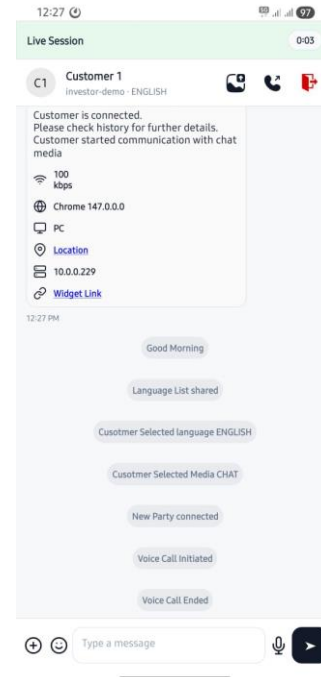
12:27

97

Live Session

0:03

C1

Customer 1

investor-demo · ENGLISH

Customer is connected.
Please check history for further details.
Customer started communication with chat media

100 kbps

Chrome 147.0.0.0

PC

Location

10.0.0.229

Widget Link

12:27 PM

Good Morning

Language List shared

Cusotmer Selected language ENGLISH

Cusotmer Selected Media CHAT

New Party connected

Voice Call Initiated

Voice Call Ended

Type a message